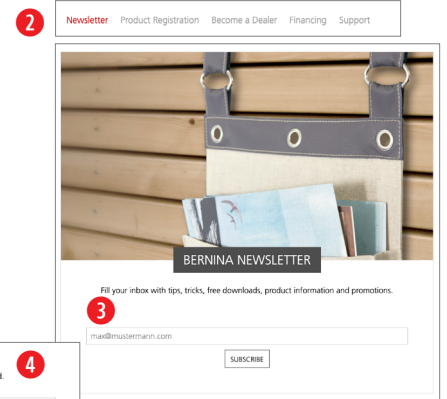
2

Newsletter Product Registration Become a Dealer Financing Support

BERNINA NEWSLETTER

Fill your inbox with tips, tricks, free downloads, product information and promotions.

3

max@mustermann.com

SUBSCRIBE

4

d.